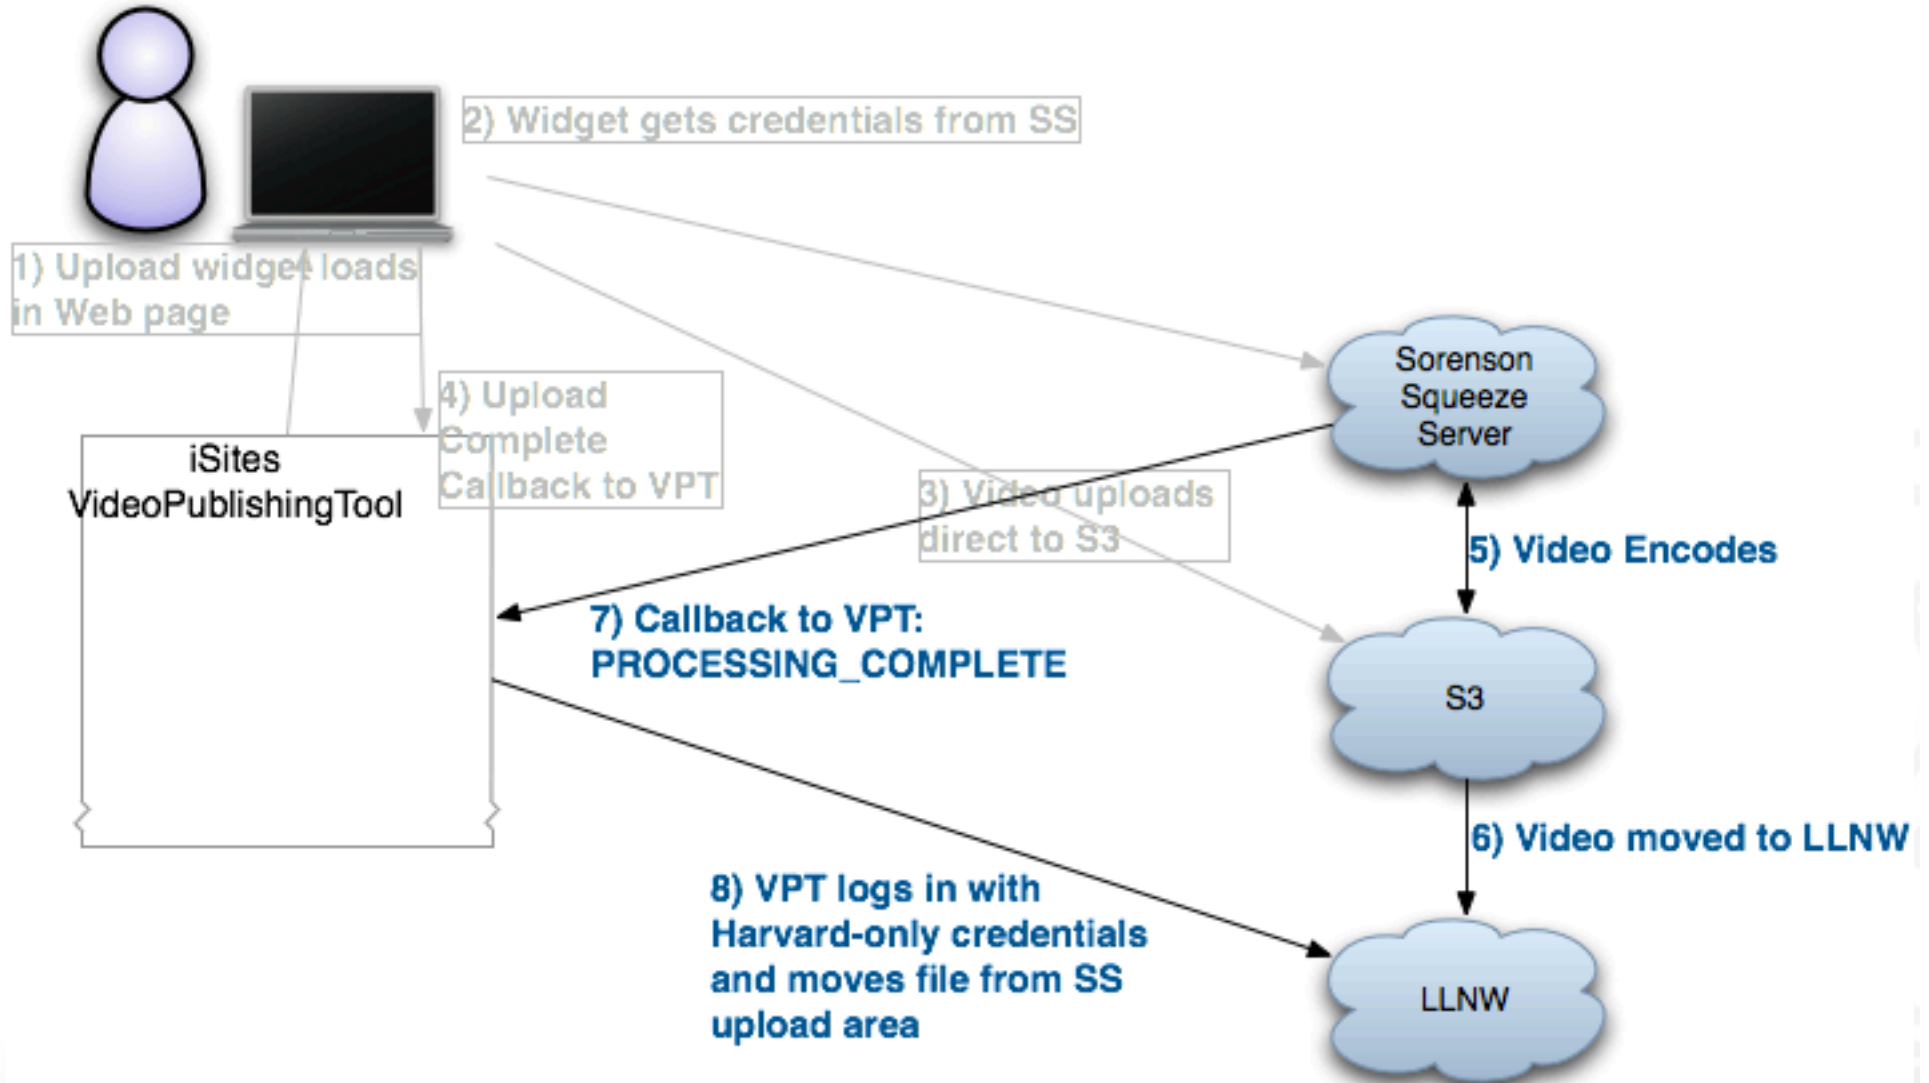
2) Widget gets credentials from SS

1) Upload widget loads in Web page

4) Upload Complete Callback to VPT

iSites VideoPublishingTool

Sorenson Squeeze Server

3) Video uploads direct to S3

5) Video Encodes

7) Callback to VPT: PROCESSING_COMPLETE

S3

6) Video moved to LLNW

8) VPT logs in with Harvard-only credentials and moves file from SS upload area

LLNW